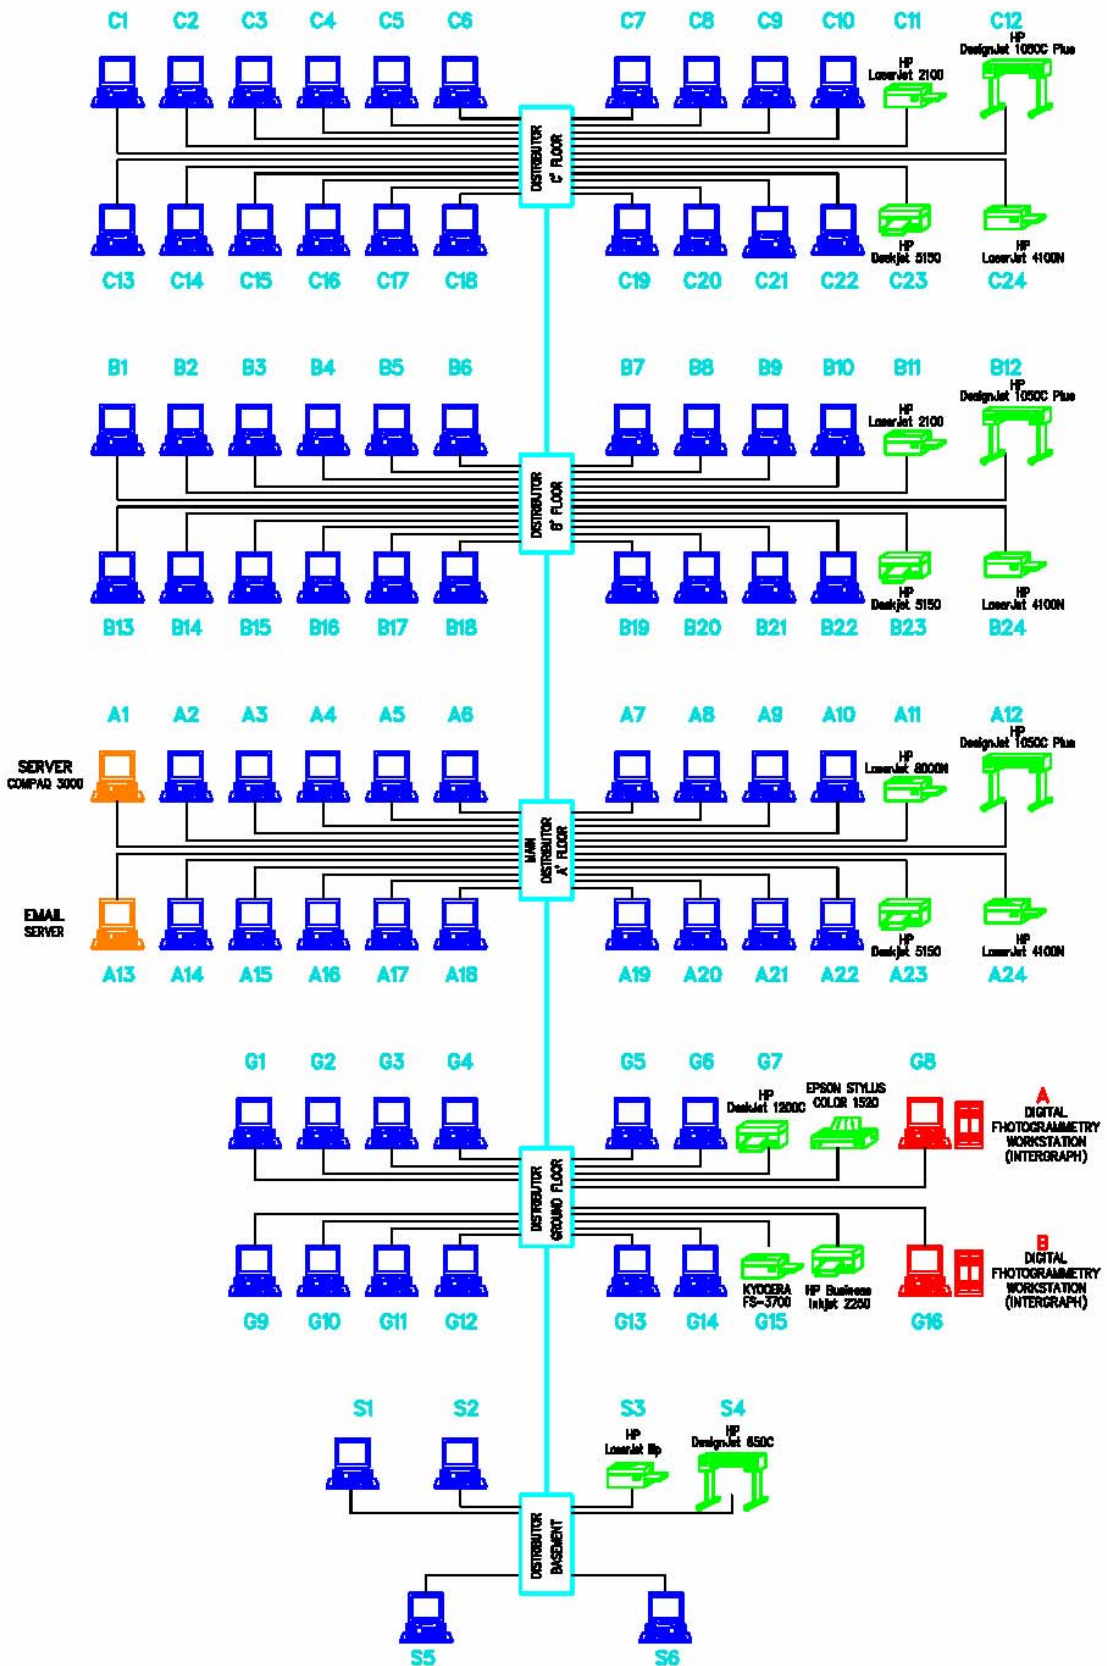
C1 C2 C3 C4 C5 C6 C7 C8 C9 C10 C11 C12

HP LaserJet 2100

HP DesignJet 1050C Plus

DISTRIBUTOR C' FLOOR

HP Deskjet 5150

HP LaserJet 4100N

C13 C14 C15 C16 C17 C18 C19 C20 C21 C22 C23 C24

B1 B2 B3 B4 B5 B6 B7 B8 B9 B10 B11 B12

HP LaserJet 2100

HP DesignJet 1050C Plus

DISTRIBUTOR B' FLOOR

HP Deskjet 5150

HP LaserJet 4100N

B13 B14 B15 B16 B17 B18 B19 B20 B21 B22 B23 B24

A1 A2 A3 A4 A5 A6 A7 A8 A9 A10 A11 A12

SERVER COMPAQ 3000

HP LaserJet 8000N

HP DesignJet 1050C Plus

MAIN DISTRIBUTOR A' FLOOR

EMAIL SERVER

HP Deskjet 5150

HP LaserJet 4100N

A13 A14 A15 A16 A17 A18 A19 A20 A21 A22 A23 A24

G1 G2 G3 G4 G5 G6 G7 G8

HP Deskjet 1200C

EPSON STYLUS COLOR 1520

A DIGITAL PHOTOGRAMMETRY WORKSTATION (INTERGRAPH)

DISTRIBUTOR GROUND FLOOR

KYOCERA FS-3700

HP Business Inkjet 2250

B DIGITAL PHOTOGRAMMETRY WORKSTATION (INTERGRAPH)

G9 G10 G11 G12 G13 G14 G15 G16

S1 S2 S3 S4

HP LaserJet 6p

HP DesignJet 650C

DISTRIBUTOR BASEMENT

S5 S6